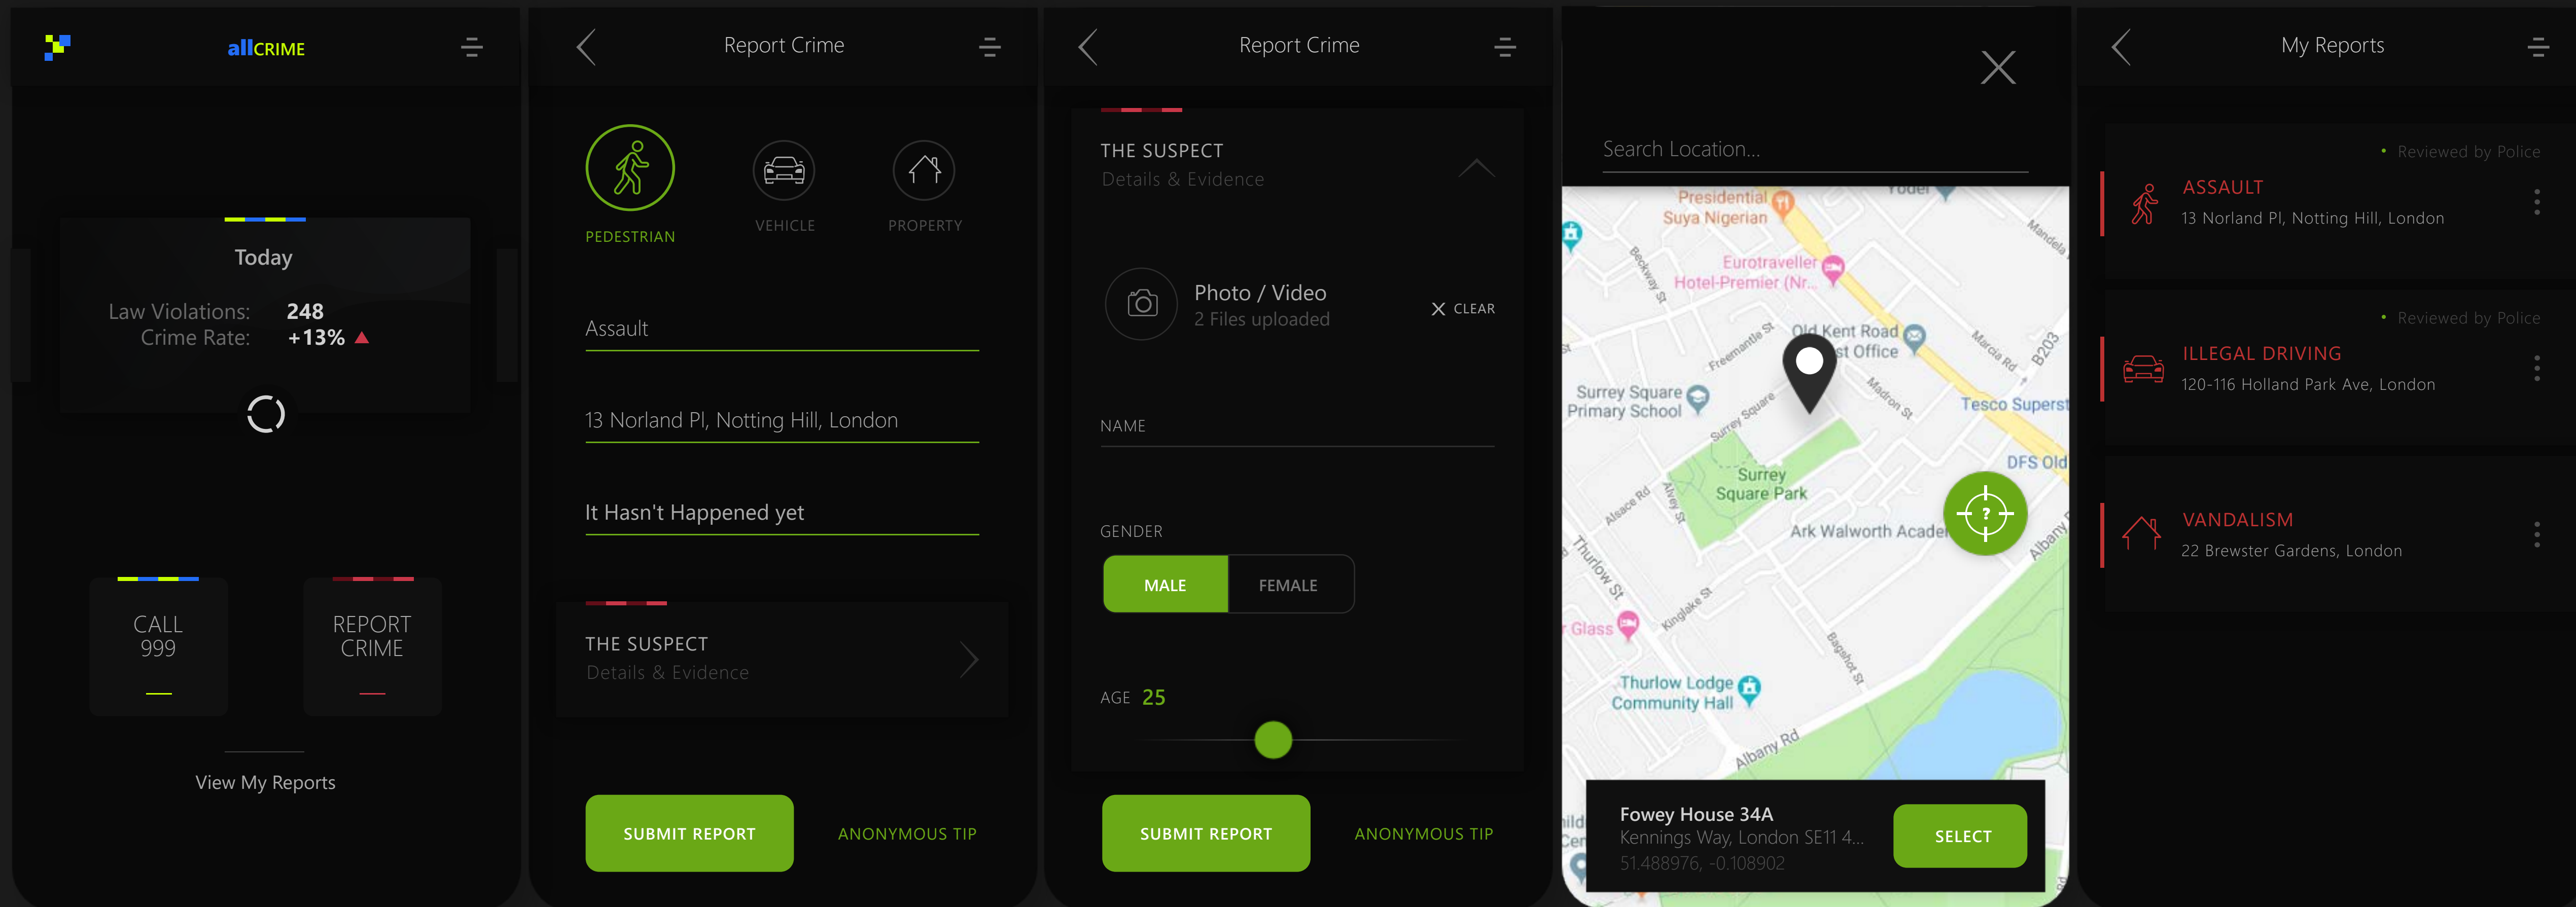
allCRIME

Today

Law Violations: 248
Crime Rate: +13%

CALL 999

REPORT CRIME

View My Reports

Report Crime

PEDESTRIAN

VEHICLE

PROPERTY

Assault

13 Norland Pl, Notting Hill, London

It Hasn't Happened yet

THE SUSPECT
Details & Evidence

SUBMIT REPORT

ANONYMOUS TIP

Report Crime

THE SUSPECT
Details & Evidence

Photo / Video
2 Files uploaded

CLEAR

NAME

GENDER

MALE

FEMALE

AGE 25

SUBMIT REPORT

ANONYMOUS TIP

Search Location...

Presidential Suya Nigerian
Eurotraveller Hotel-Premier (Nr...
Old Kent Road Post Office
Surrey Square Primary School
Tesco Superst
Surrey Square Park
DFS Old
Ark Walworth Acade
Glass
Thurlow Lodge Community Hall
Albany Rd
Freemantle St
Surrey Square
Madron St
Marcia Rd
B203
Alsace Rd
Alvey St
Thurlow St
Kinglake St
Bagshot St
Beckway St
Mandela

Fowey House 34A
Kennings Way, London SE11 4...
51.488976, -0.108902

SELECT

My Reports

Reviewed by Police
ASSAULT
13 Norland Pl, Notting Hill, London

Reviewed by Police
ILLEGAL DRIVING
120-116 Holland Park Ave, London

VANDALISM
22 Brewster Gardens, London